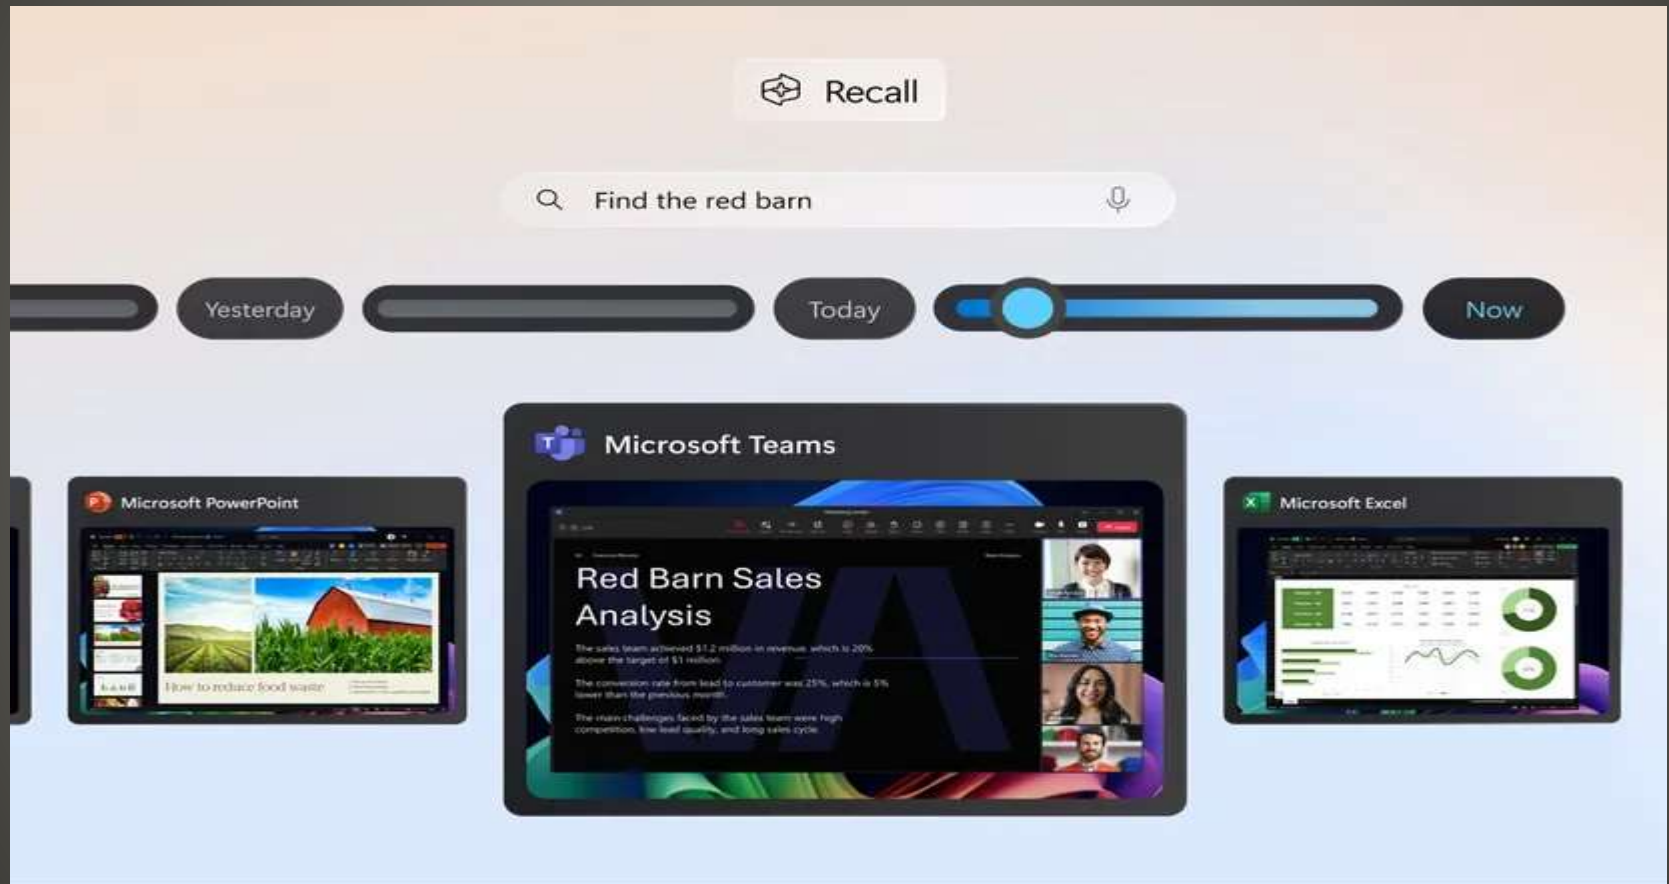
Recall

Find the red barn

Yesterday

Today

Now

Microsoft PowerPoint

How to reduce food waste

Microsoft Teams

Red Barn Sales Analysis

The sales team achieved $1.2 million in revenue, which is 20% above the target of $1 million.

The conversion rate from lead to customer was 25%, which is 5% lower than the previous month.

The main challenges faced by the sales team were high competition, low lead quality, and long sales cycle.

Microsoft Excel